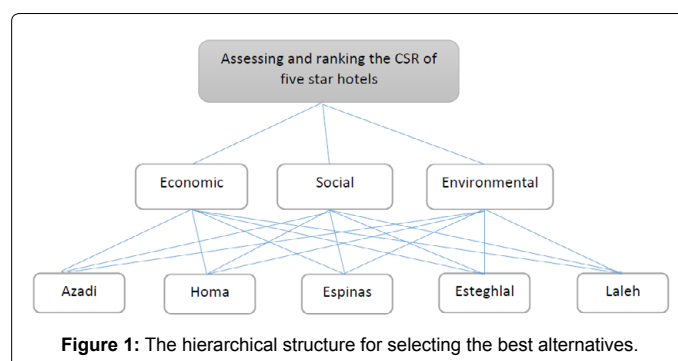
Assessing and ranking the CSR of five star hotels

Economic

Social

Environmental

Azadi

Homa

Espinas

Esteghlal

Laleh

**Figure 1:** The hierarchical structure for selecting the best alternatives.